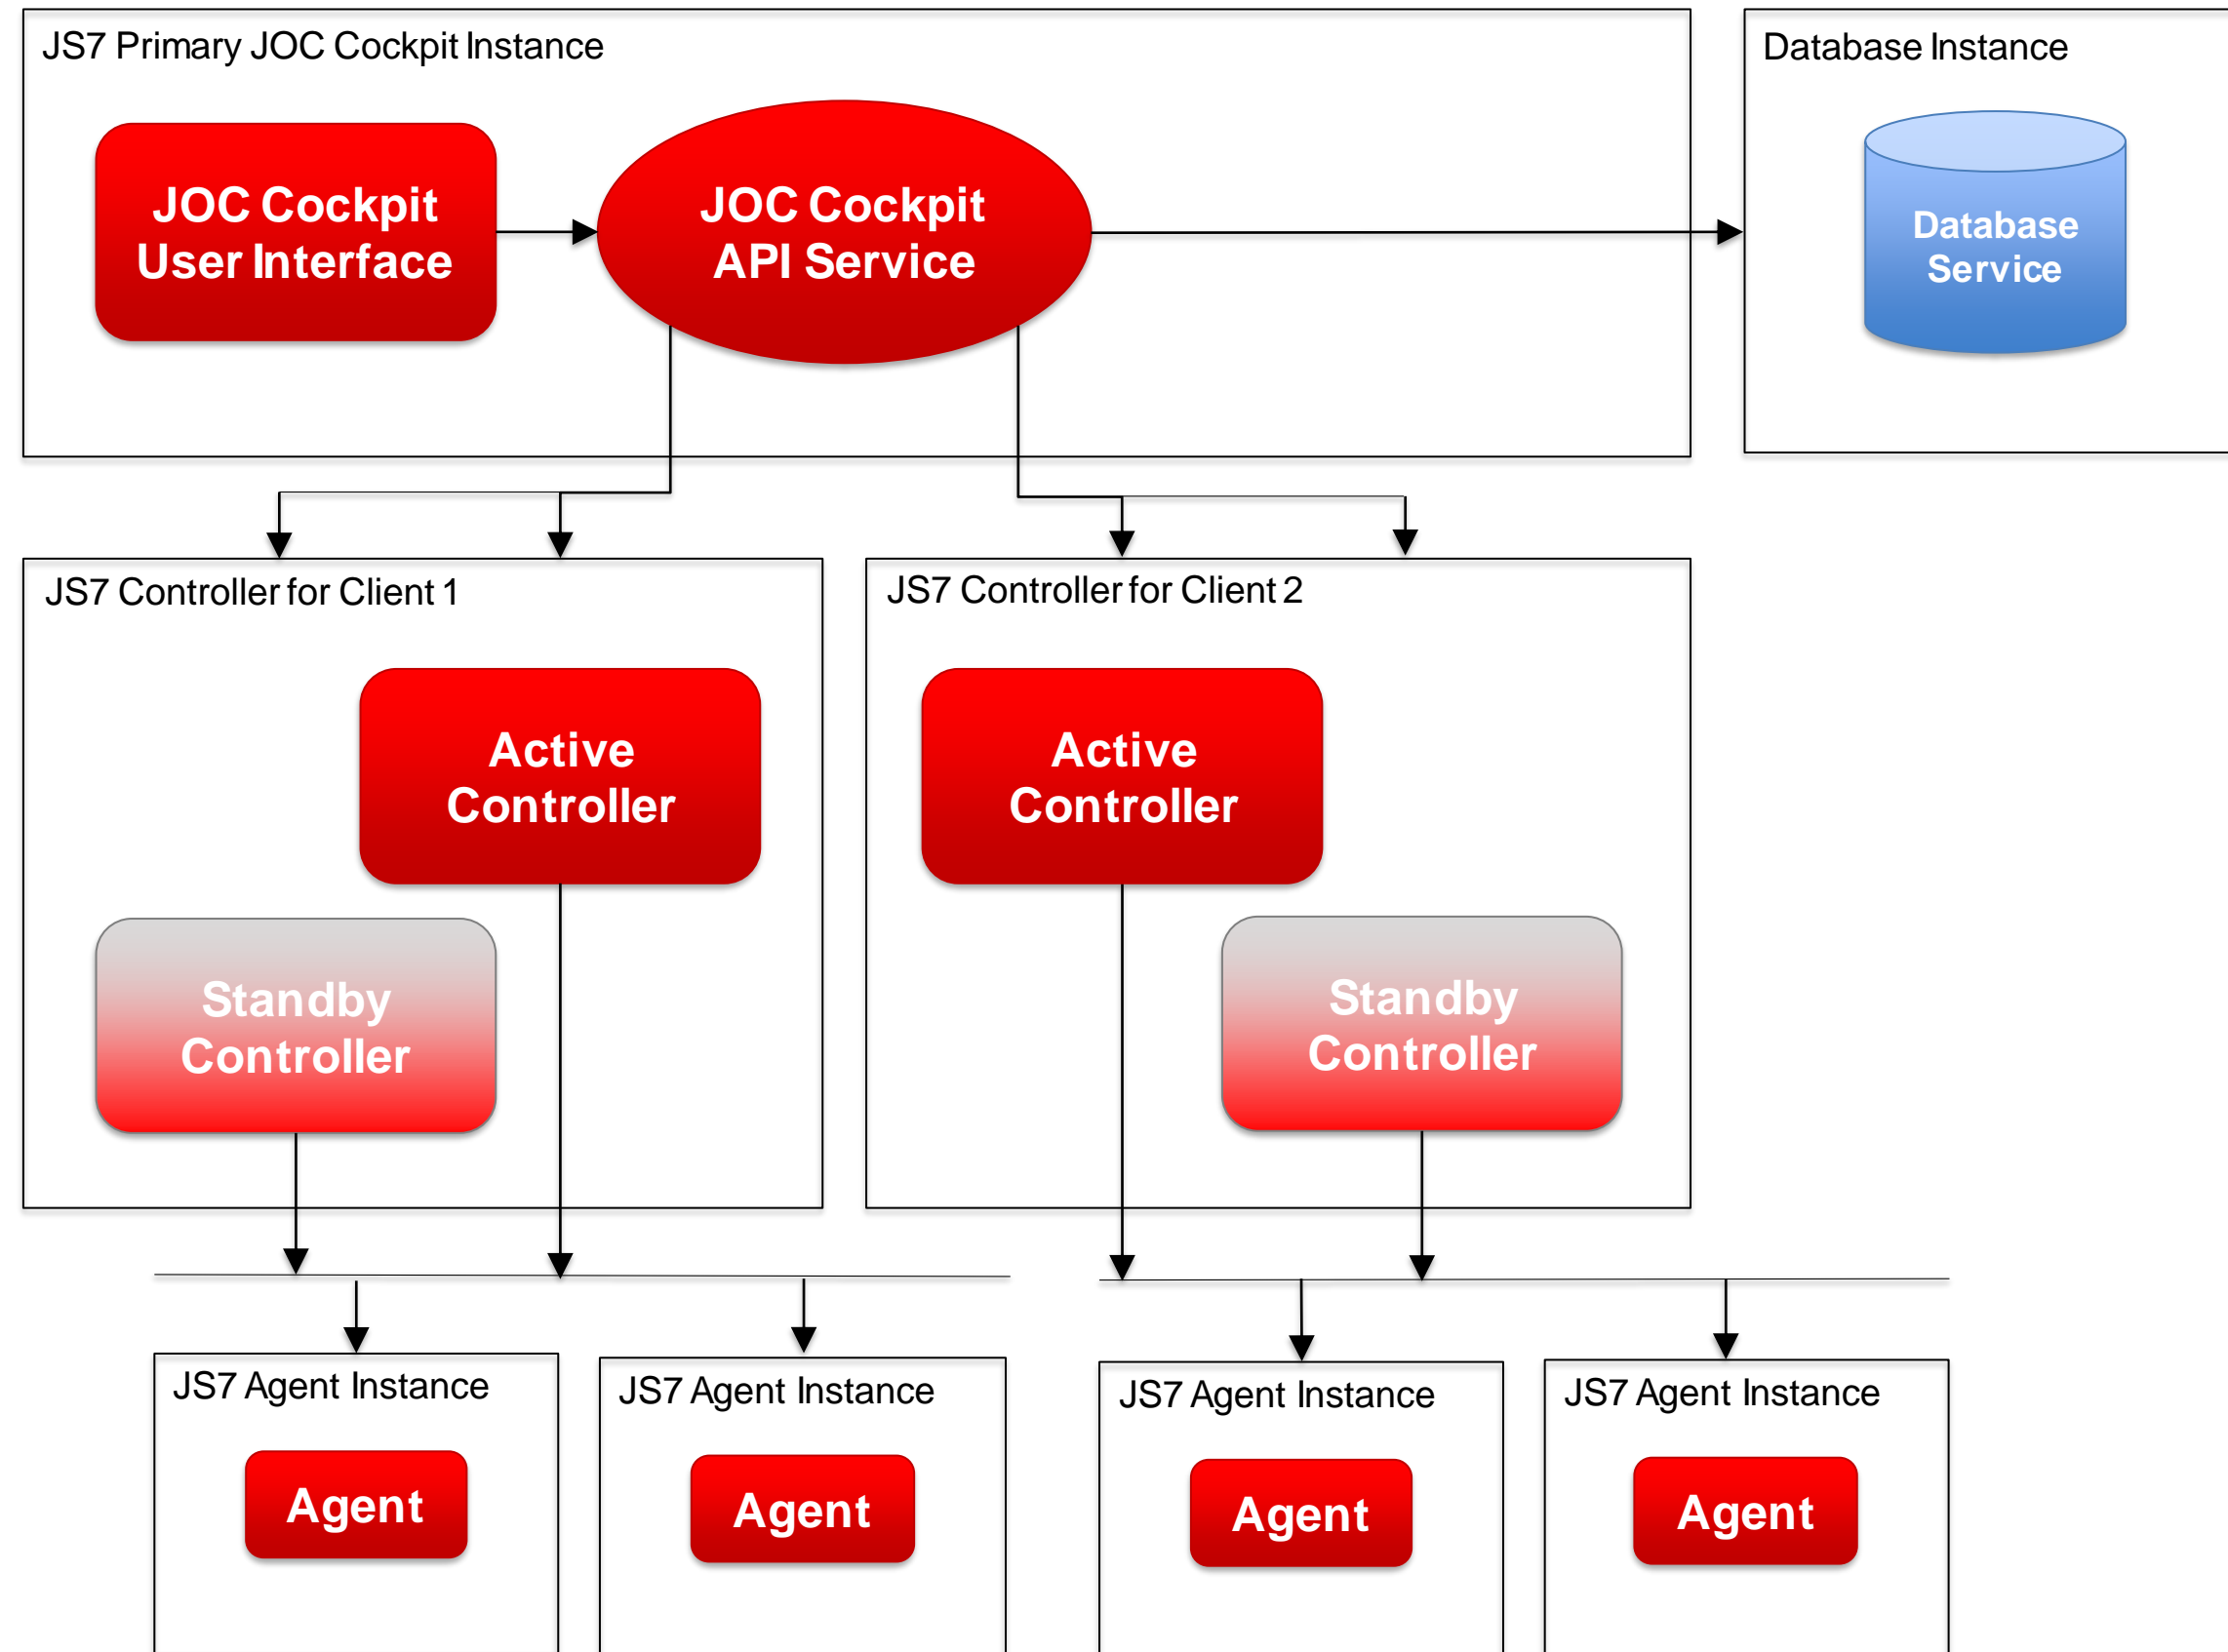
JS7 Primary JOC Cockpit Instance

JOC Cockpit User Interface

JOC Cockpit API Service

Database Instance

Database Service

JS7 Controller for Client 1

Active Controller

Standby Controller

JS7 Controller for Client 2

Active Controller

Standby Controller

JS7 Agent Instance

Agent

JS7 Agent Instance

Agent

JS7 Agent Instance

Agent

JS7 Agent Instance

Agent